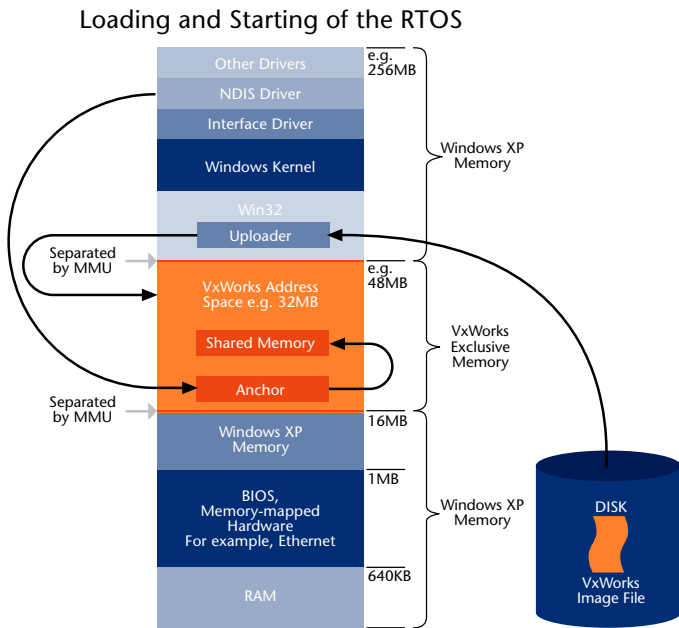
Loading and Starting of the RTOS

Other Drivers

e.g. 256MB

NDIS Driver

Interface Driver

Windows Kernel

Windows XP Memory

Win32

Uploader

Separated by MMU

VxWorks Address Space e.g. 32MB

e.g. 48MB

Shared Memory

VxWorks Exclusive Memory

Anchor

Separated by MMU

Windows XP Memory

16MB

BIOS, Memory-mapped Hardware For example, Ethernet

1MB

Windows XP Memory

RAM

640KB

DISK

VxWorks Image File